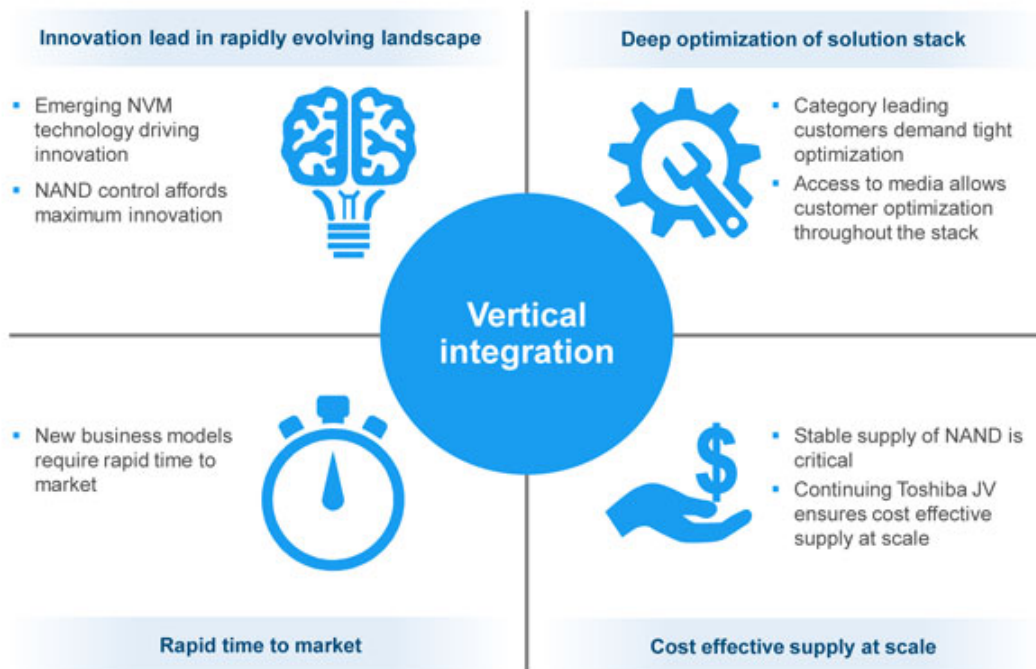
Innovation lead in rapidly evolving landscape

- Emerging NVM technology driving innovation
- NAND control affords maximum innovation

Deep optimization of solution stack

- Category leading customers demand tight optimization
- Access to media allows customer optimization throughout the stack

Vertical integration

- New business models require rapid time to market

Rapid time to market

- Stable supply of NAND is critical
- Continuing Toshiba JV ensures cost effective supply at scale

Cost effective supply at scale